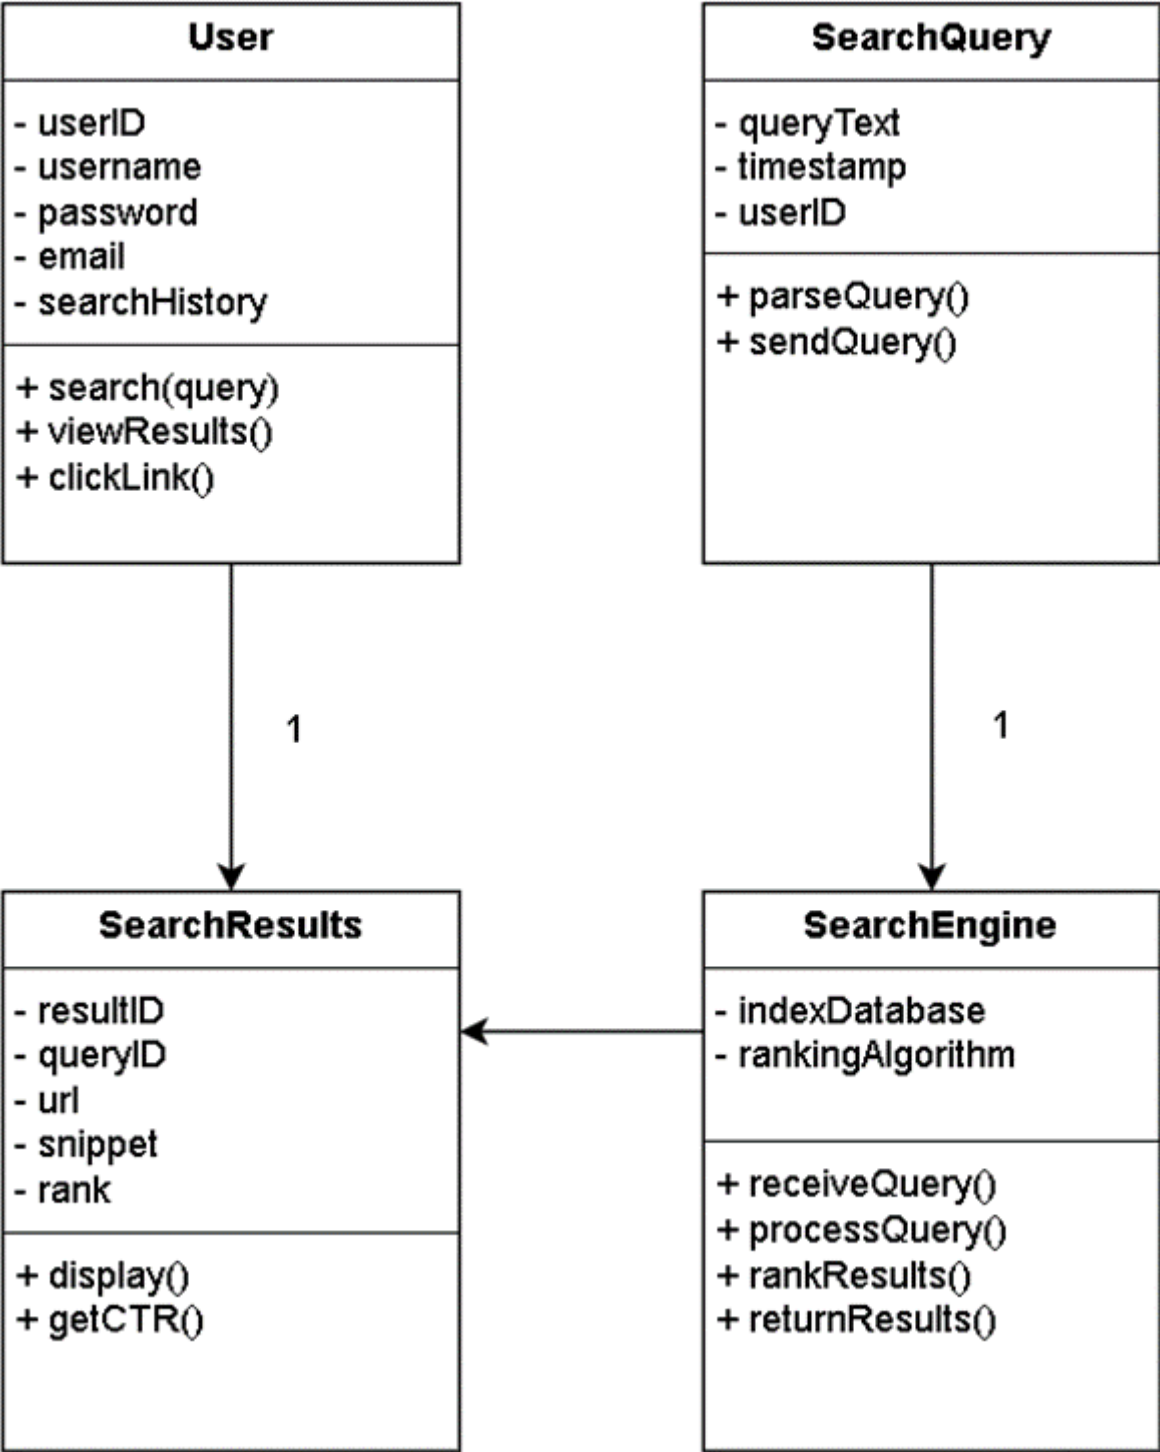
User

- userID
- username
- password
- email
- searchHistory

+ search(query)
+ viewResults()
+ clickLink()

SearchQuery

- queryText
- timestamp
- userID

+ parseQuery()
+ sendQuery()

1

1

SearchResults

- resultID
- queryID
- url
- snippet
- rank

+ display()
+ getCTR()

SearchEngine

- indexDatabase
- rankingAlgorithm

+ receiveQuery()
+ processQuery()
+ rankResults()
+ returnResults()